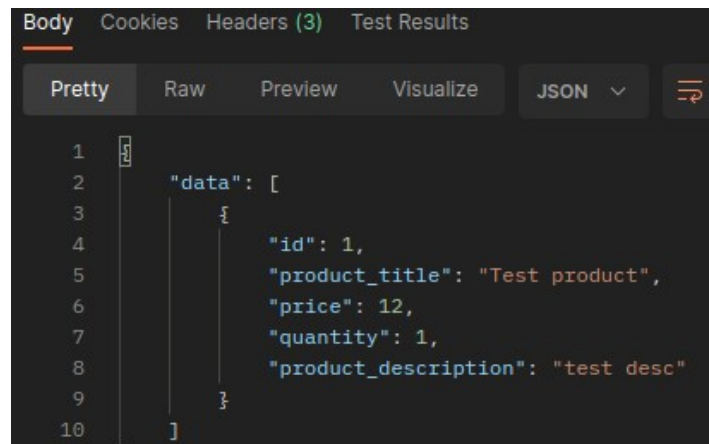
Body Cookies Headers (3) Test Results

Pretty Raw Preview Visualize JSON

1 {
2 "data": [
3 {
4 "id": 1,
5 "product_title": "Test product",
6 "price": 12,
7 "quantity": 1,
8 "product_description": "test desc"
9 }
10 ]